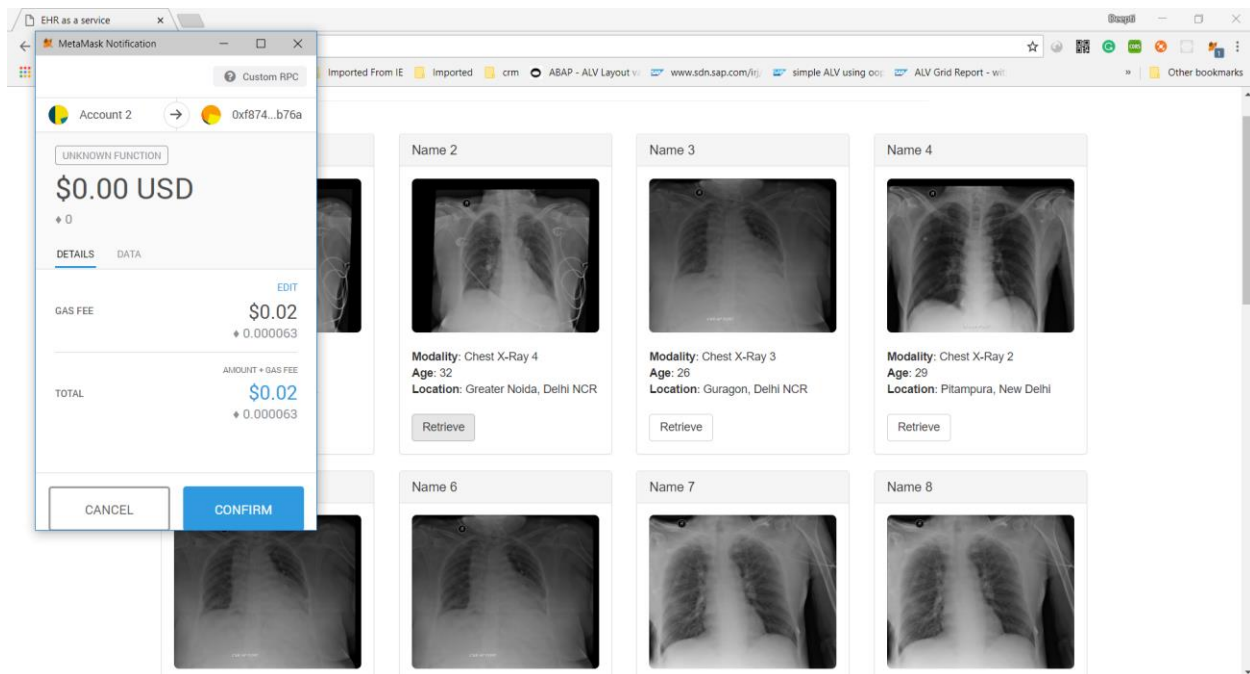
EHR as a service ×

Deepti

MetaMask Notification

Custom RPC

Imported From IE Imported crm ABAP - ALV Layout v www.sdn.sap.com/irj simple ALV using oop ALV Grid Report - wi » Other bookmarks

Account 2 → 0xf874...b76a

UNKNOWN FUNCTION

$0.00 USD

♦ 0

DETAILS DATA

EDIT

GAS FEE $0.02 ♦ 0.000063

AMOUNT + GAS FEE

TOTAL $0.02 ♦ 0.000063

CANCEL CONFIRM

Name 2

Modality: Chest X-Ray 4
Age: 32
Location: Greater Noida, Delhi NCR

Retrieve

Name 3

Modality: Chest X-Ray 3
Age: 26
Location: Guragon, Delhi NCR

Retrieve

Name 4

Modality: Chest X-Ray 2
Age: 29
Location: Pitampura, New Delhi

Retrieve

Name 6

Name 7

Name 8